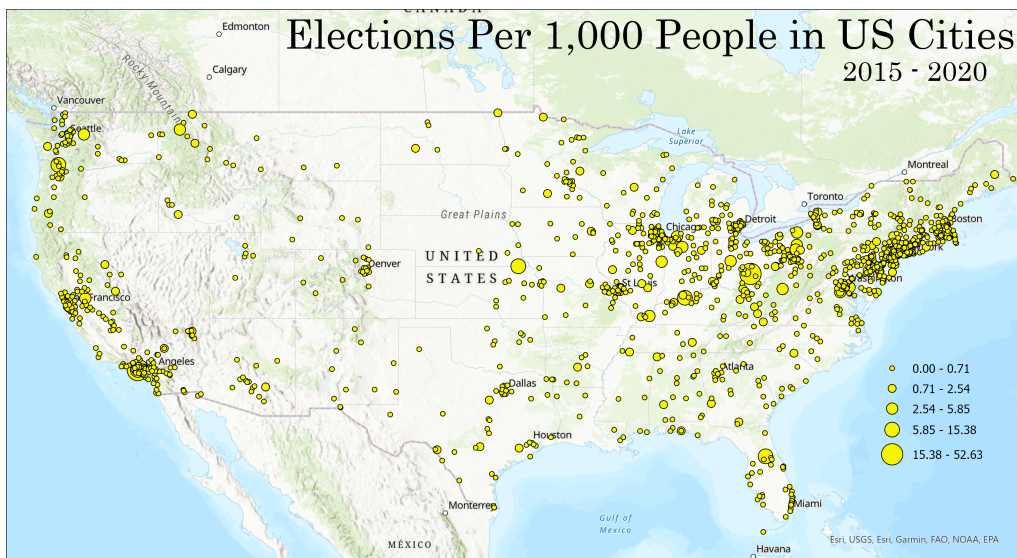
CANADA

Edmonton

Elections Per 1,000 People in US Cities

2015 - 2020

Calgary

Rocky Mountains

Vancouver

Seattle

Lake Superior

Montreal

Toronto

Great Plains

Detroit

Boston

Chicago

UNITED STATES

Denver

St. Louis

York

Washington

Francisco

Angeles

Atlanta

Dallas

Houston

Miami

Monterrey

Gulf of Mexico

MÉXICO

Havana

0.00 - 0.71

0.71 - 2.54

2.54 - 5.85

5.85 - 15.38

15.38 - 52.63

Esri, USGS, Esri, Garmin, FAO, NOAA, EPA